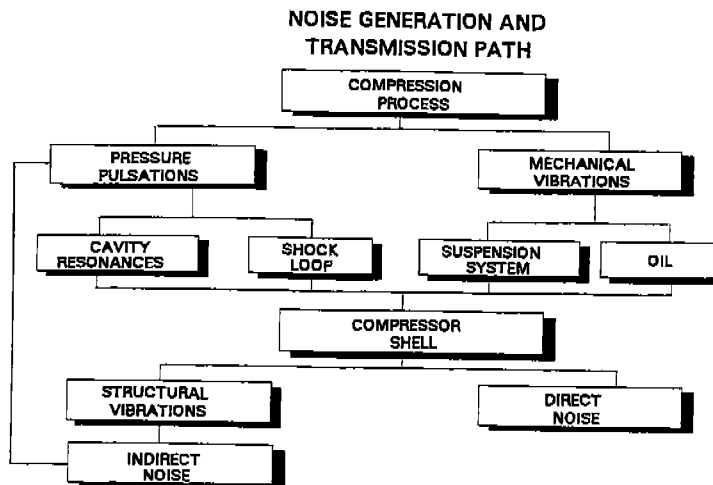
NOISE GENERATION AND TRANSMISSION PATH

COMPRESSION PROCESS

PRESSURE PULSATIONS

MECHANICAL VIBRATIONS

CAVITY RESONANCES

SHOCK LOOP

SUSPENSION SYSTEM

OIL

COMPRESSOR SHELL

STRUCTURAL VIBRATIONS

DIRECT NOISE

INDIRECT NOISE